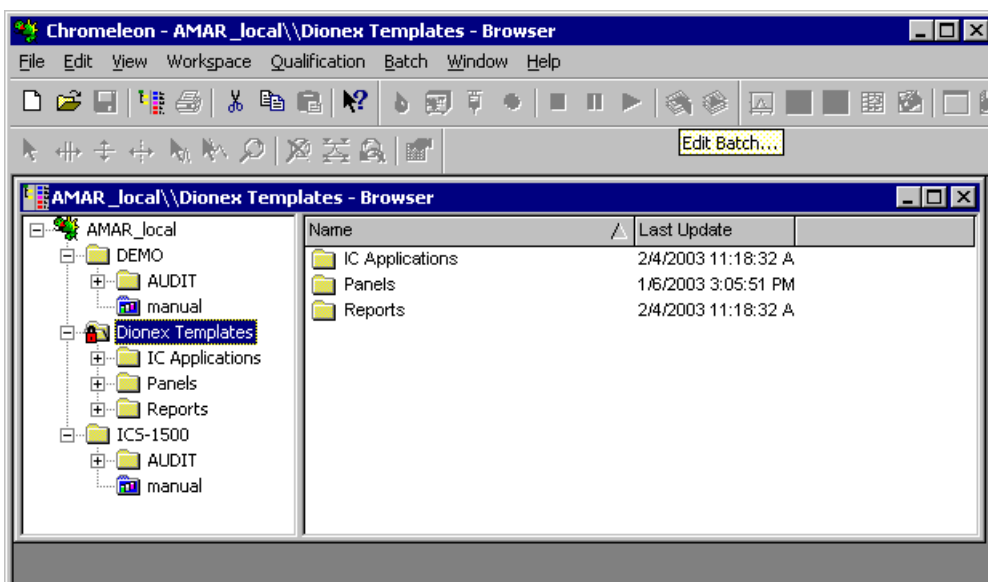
Chromeleon - AMAR _local\\Dionex Templates - Browser

File Edit View Workspace Qualification Batch Window Help

Edit Batch...

AMAR _local\\Dionex Templates - Browser

AMAR_local
DEMO
AUDIT
manual
Dionex Templates
IC Applications
Panels
Reports
ICS-1500
AUDIT
manual

| Name | Last Update |
|---|---|
| IC Applications | 2/4/2003 11:18:32 A |
| Panels | 1/6/2003 3:05:51 PM |
| Reports | 2/4/2003 11:18:32 A |